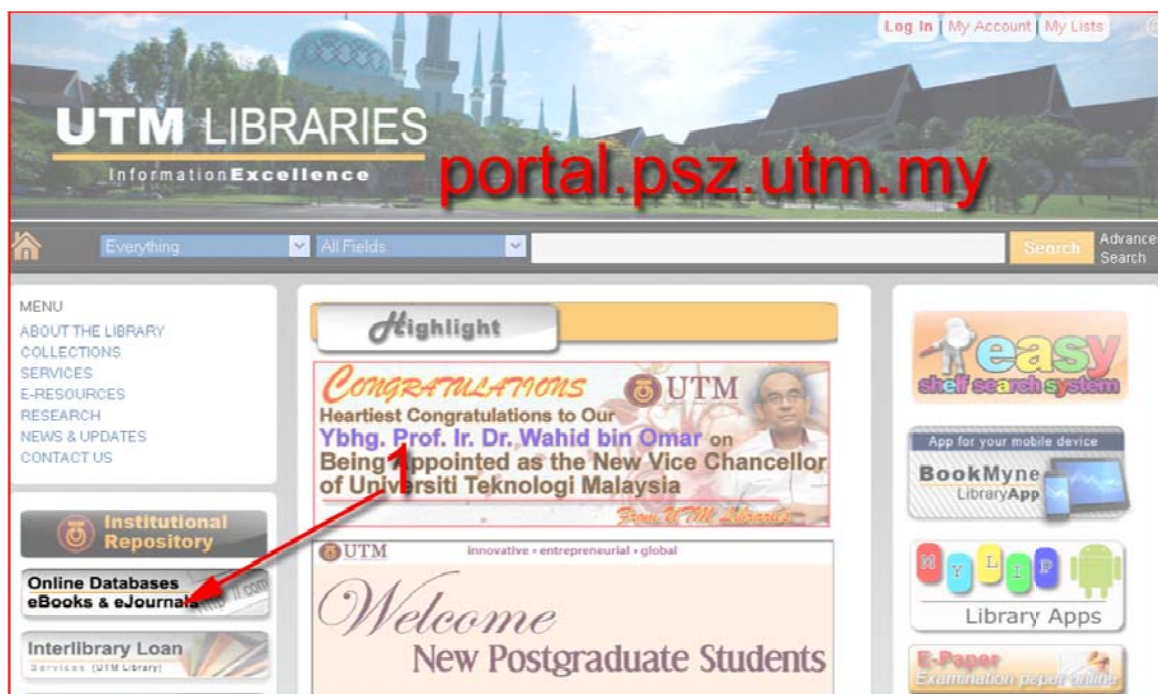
Log In | My Account | My Lists

UTM LIBRARIES
InformationExcellence

portal.psz.utm.my

Everything
All Fields
Search
Advanced Search

MENU
ABOUT THE LIBRARY
COLLECTIONS
SERVICES
E-RESOURCES
RESEARCH
NEWS & UPDATES
CONTACT US

Institutional Repository

Online Databases
eBooks & eJournals

Interlibrary Loan
Services (UTM Library)

Highlight

CONGRATULATIONS
UTM
Heartiest Congratulations to Our
Ybhg. Prof. Ir. Dr. Wahid bin Omar on
Being Appointed as the New Vice Chancellor of Universiti Teknologi Malaysia
From UTM Libraries

1

UTM
innovative • entrepreneurial • global
Welcome
New Postgraduate Students

easy
shelf search system

App for your mobile device
BookMyne
LibraryApp

M Y L I P
Library Apps

E-Paper
Examination paper online